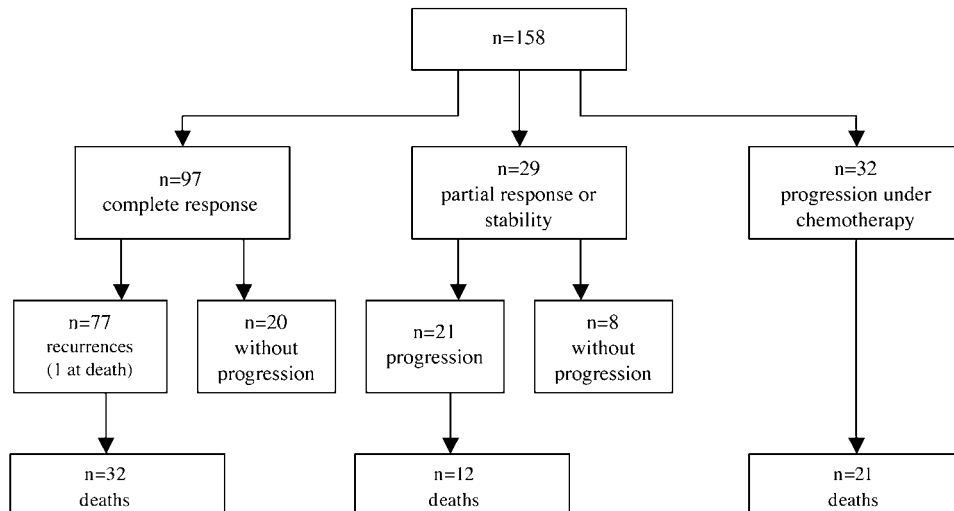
n=158

n=97
complete response

n=29
partial response or stability

n=32
progression under chemotherapy

n=77
recurrences
(1 at death)

n=20
without progression

n=21
progression

n=8
without progression

n=32
deaths

n=12
deaths

n=21
deaths